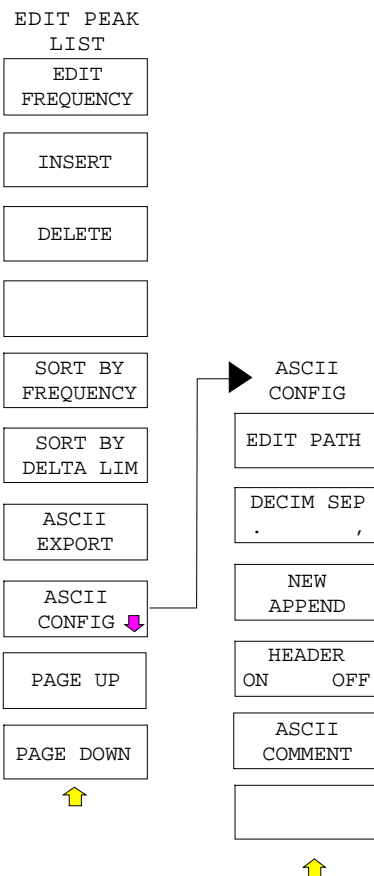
EDIT PEAK LIST

EDIT FREQUENCY

INSERT

DELETE

SORT BY FREQUENCY

SORT BY DELTA LIM

ASCII EXPORT

ASCII CONFIG

PAGE UP

PAGE DOWN

ASCII CONFIG

EDIT PATH

DECIM SEP
. ,

NEW
APPEND

HEADER
ON OFF

ASCII COMMENT